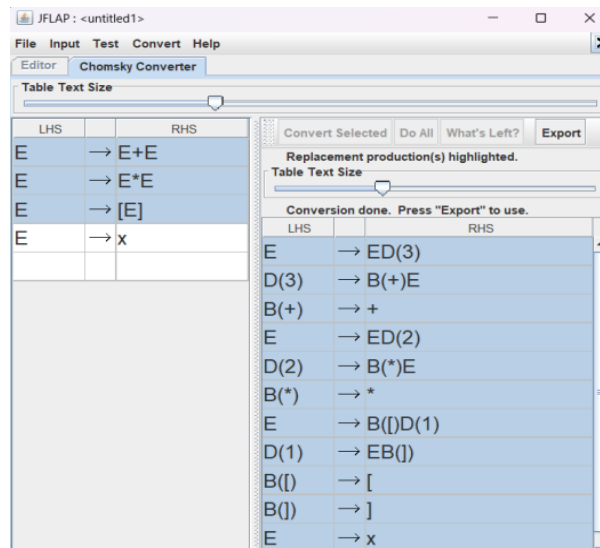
JFLAP : <untitled1>

File Input Test Convert Help

Editor | Chomsky Converter

Table Text Size

| LHS | | RHS |
|---|---|---|
| E | → | E+E |
| E | → | E*E |
| E | → | [E] |
| E | → | x |
| | | |

Convert Selected | Do All | What's Left? | Export

Replacement production(s) highlighted.

Table Text Size

Conversion done. Press "Export" to use.

| LHS | | RHS |
|---|---|---|
| E | → | ED(3) |
| D(3) | → | B(+)E |
| B(+) | → | + |
| E | → | ED(2) |
| D(2) | → | B(*)E |
| B(*) | → | * |
| E | → | B([)D(1) |
| D(1) | → | EB(]) |
| B([) | → | [ |
| B(]) | → | ] |
| E | → | x |